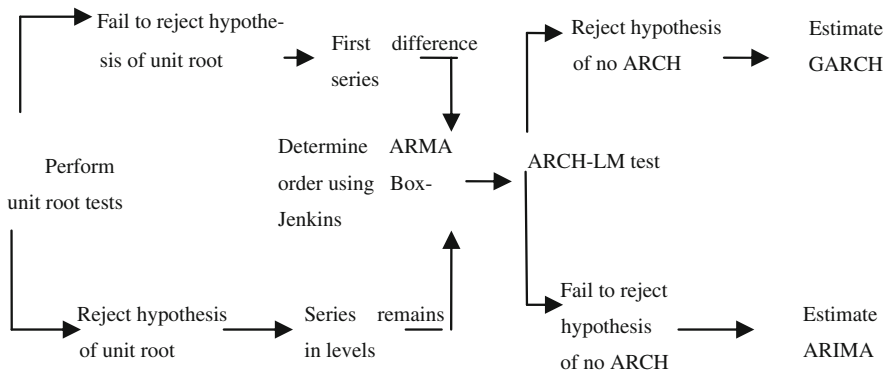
Fail to reject hypothesis of unit root

First difference series

Reject hypothesis of no ARCH

Estimate GARCH

Perform unit root tests

Determine ARMA order using Box-Jenkins

ARCH-LM test

Reject hypothesis of unit root

Series remains in levels

Fail to reject hypothesis of no ARCH

Estimate ARIMA